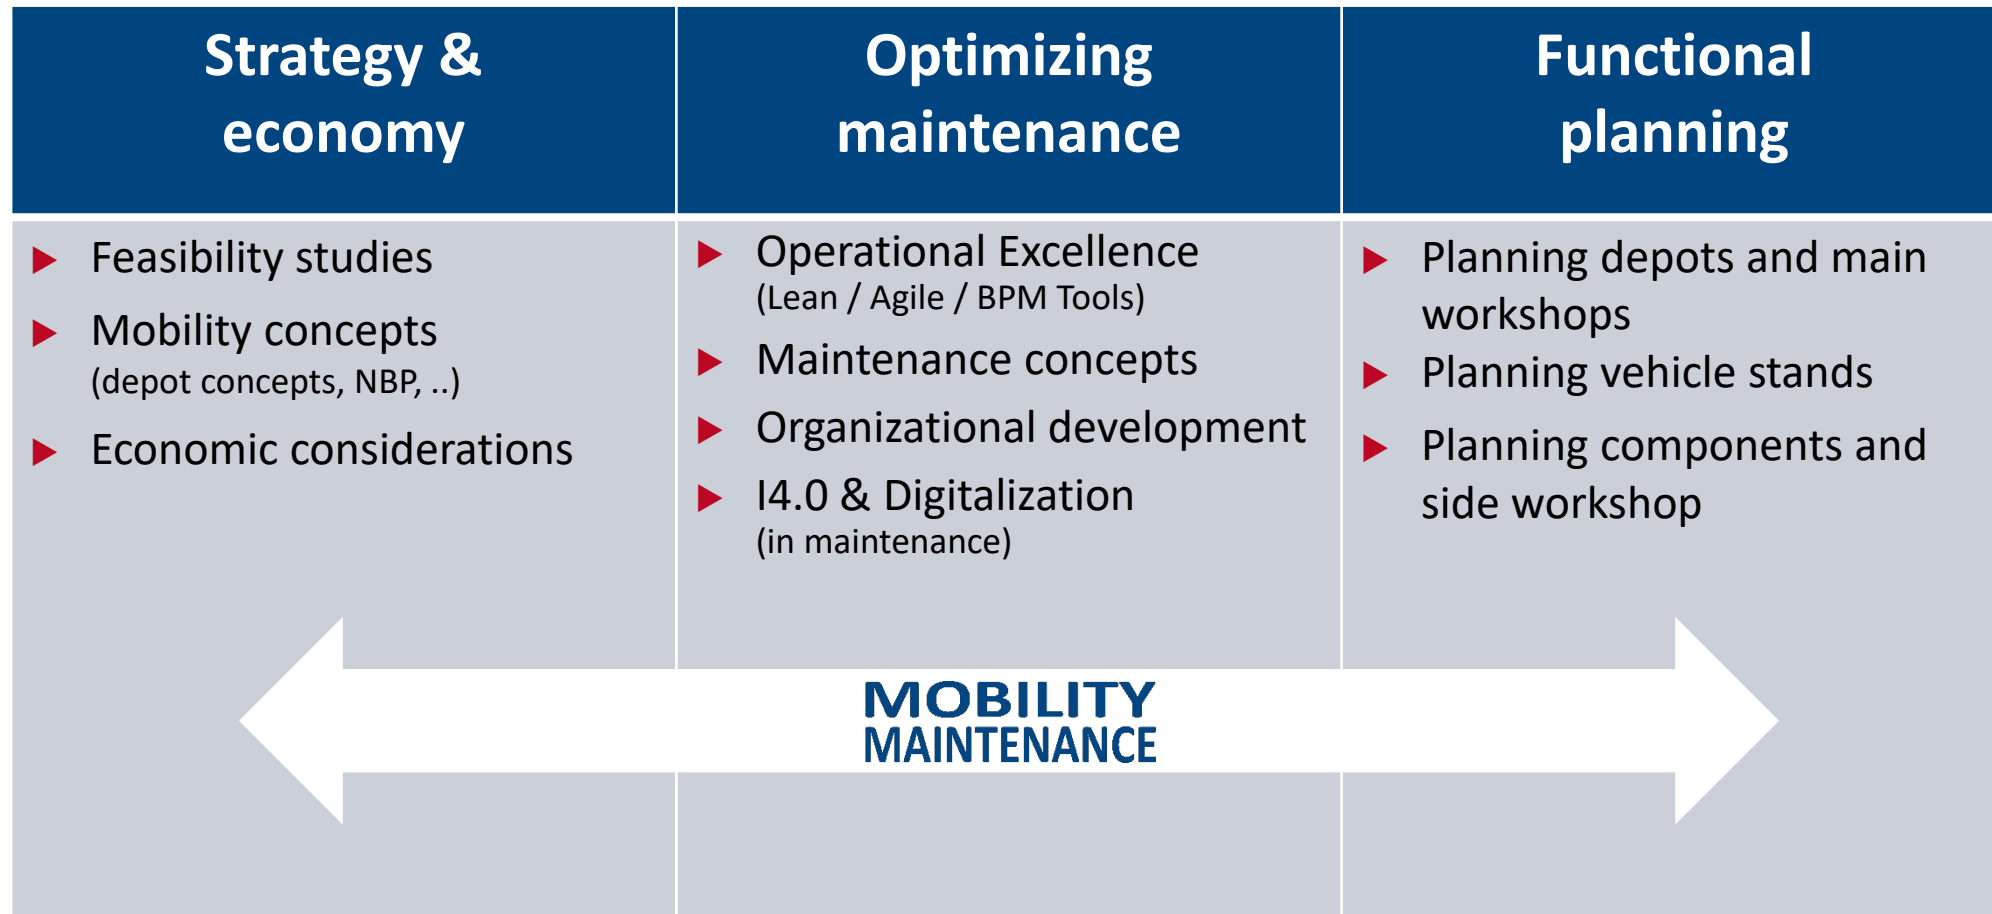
| Strategy & economy | Optimizing maintenance | Functional planning |
|---|---|---|
| ▶ Feasibility studies<br>▶ Mobility concepts (depot concepts, NBP, ..)<br>▶ Economic considerations | ▶ Operational Excellence (Lean / Agile / BPM Tools)<br>▶ Maintenance concepts<br>▶ Organizational development<br>▶ I4.0 & Digitalization (in maintenance) | ▶ Planning depots and main workshops<br>▶ Planning vehicle stands<br>▶ Planning components and side workshop |

MOBILITY MAINTENANCE